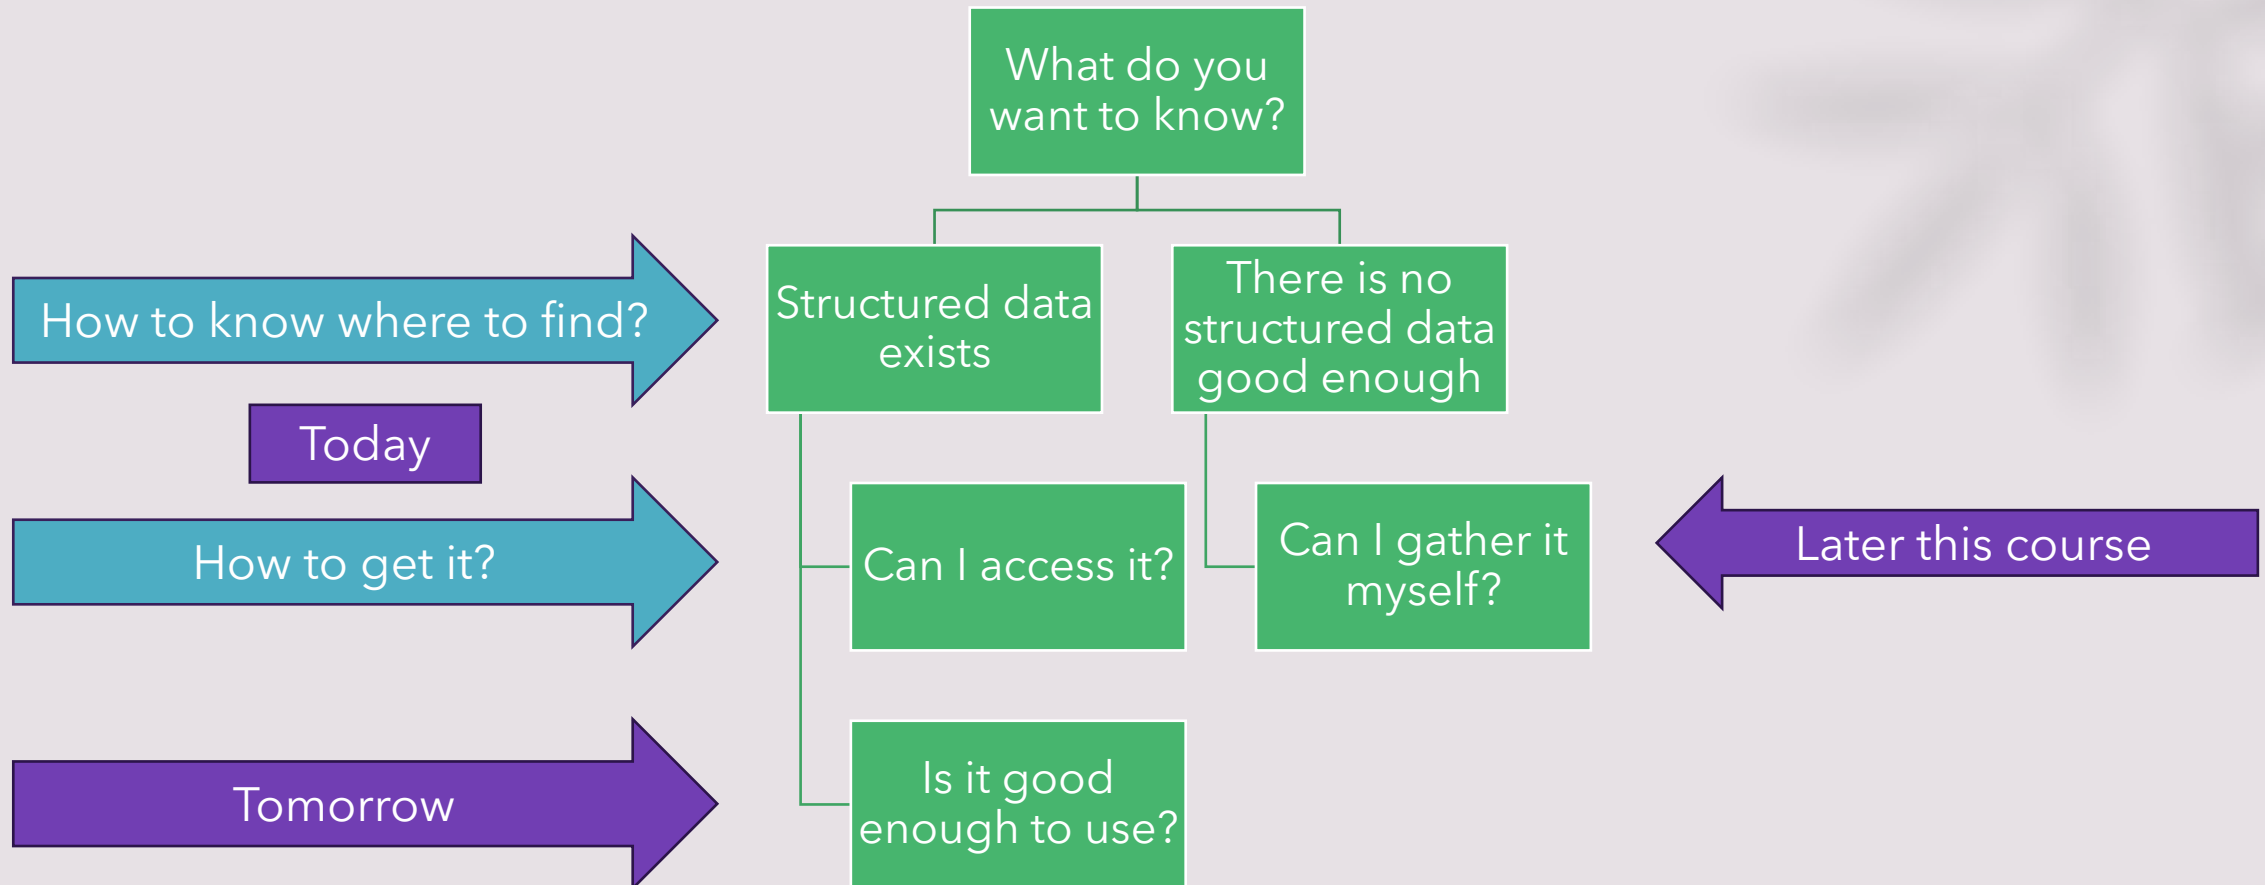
What do you want to know?

How to know where to find?

Structured data exists

There is no structured data good enough

Today

How to get it?

Can I access it?

Can I gather it myself?

Later this course

Tomorrow

Is it good enough to use?